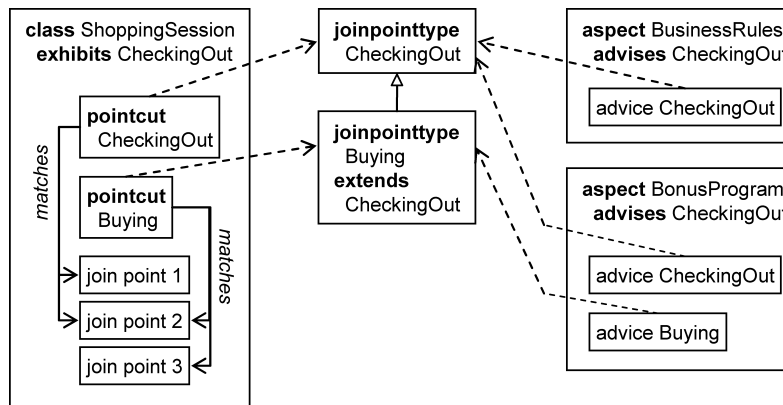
class ShoppingSession
exhibits CheckingOut

pointcut
CheckingOut

pointcut
Buying

matches

matches

join point 1

join point 2

join point 3

joinpointtype
CheckingOut

joinpointtype
Buying
extends
CheckingOut

aspect BusinessRules
advises CheckingOut

advice CheckingOut

aspect BonusProgram
advises CheckingOut

advice CheckingOut

advice Buying